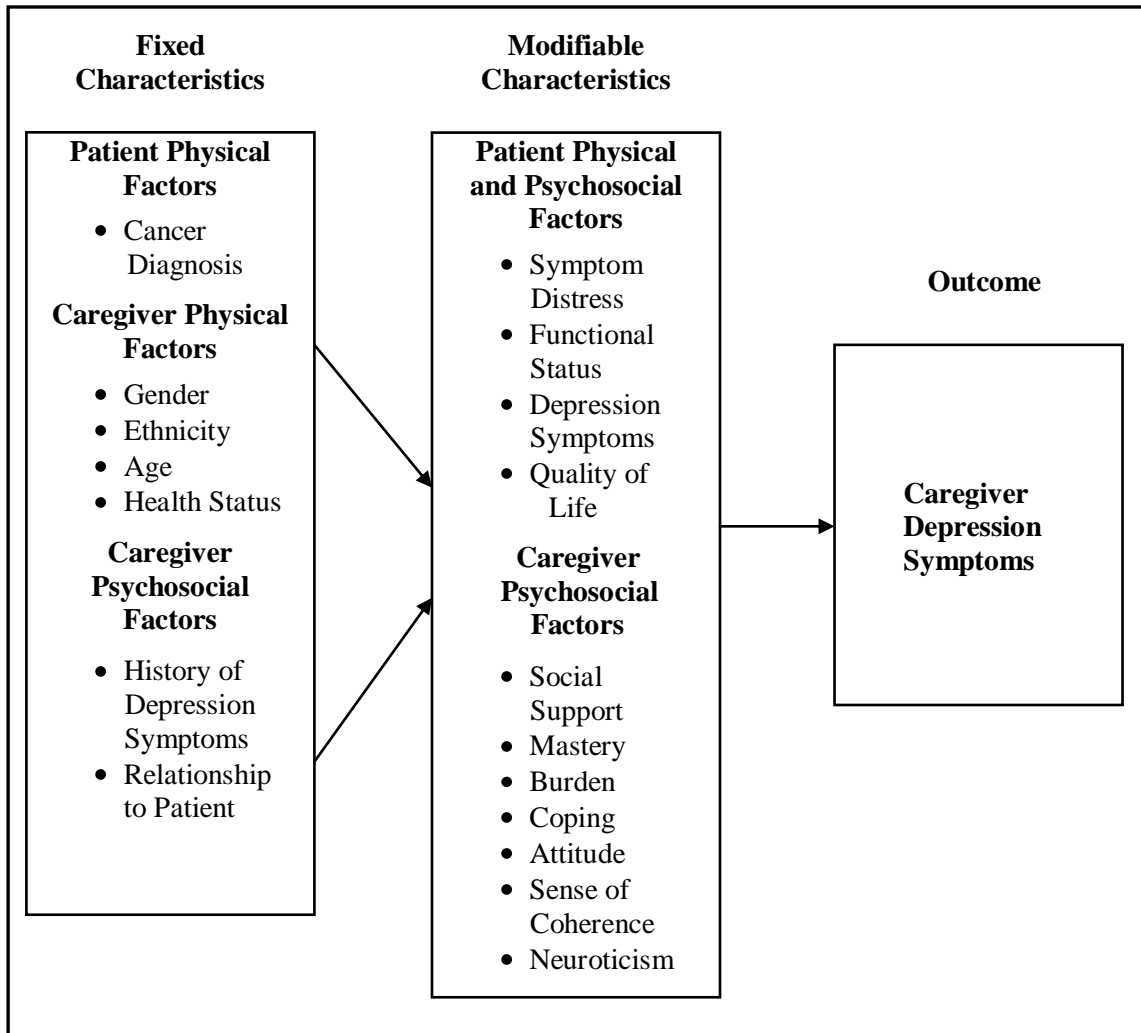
Fixed Characteristics

Patient Physical Factors

- Cancer Diagnosis

Caregiver Physical Factors

- Gender
- Ethnicity
- Age
- Health Status

Caregiver Psychosocial Factors

- History of Depression Symptoms
- Relationship to Patient

Modifiable Characteristics

Patient Physical and Psychosocial Factors

- Symptom Distress
- Functional Status
- Depression Symptoms
- Quality of Life

Caregiver Psychosocial Factors

- Social Support
- Mastery
- Burden
- Coping
- Attitude
- Sense of Coherence
- Neuroticism

Outcome

Caregiver Depression Symptoms